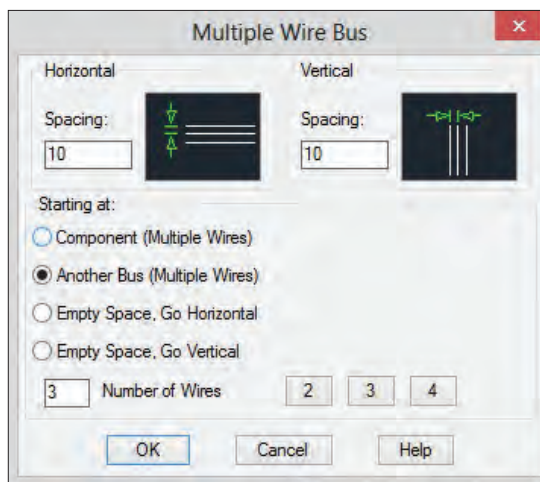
Multiple Wire Bus

Horizontal

Spacing:

10

Vertical

Spacing:

10

Starting at:

Component (Multiple Wires)

Another Bus (Multiple Wires)

Empty Space, Go Horizontal

Empty Space, Go Vertical

3 Number of Wires

2 3 4

OK Cancel Help